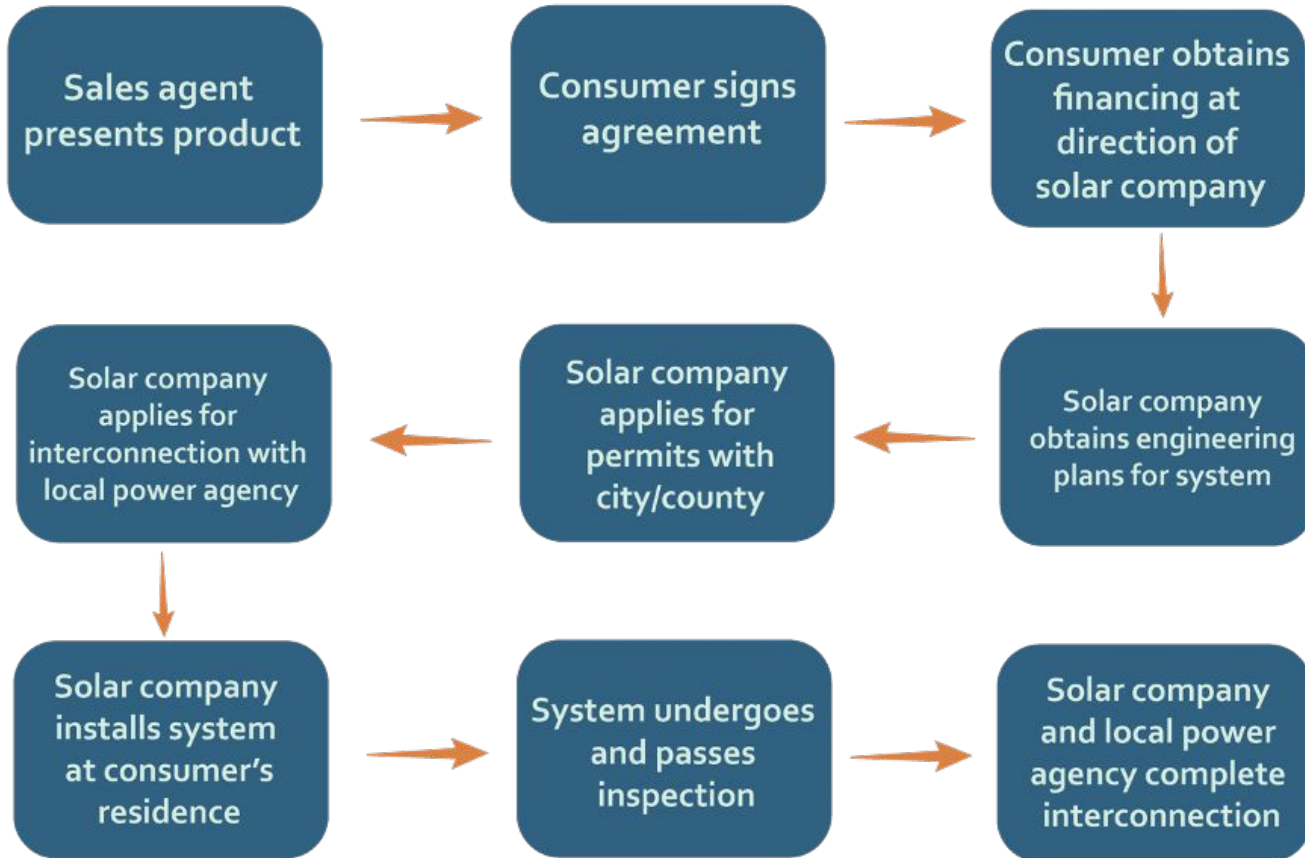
Sales agent presents product

Consumer signs agreement

Consumer obtains financing at direction of solar company

Solar company obtains engineering plans for system

Solar company applies for permits with city/county

Solar company applies for interconnection with local power agency

Solar company installs system at consumer's residence

System undergoes and passes inspection

Solar company and local power agency complete interconnection